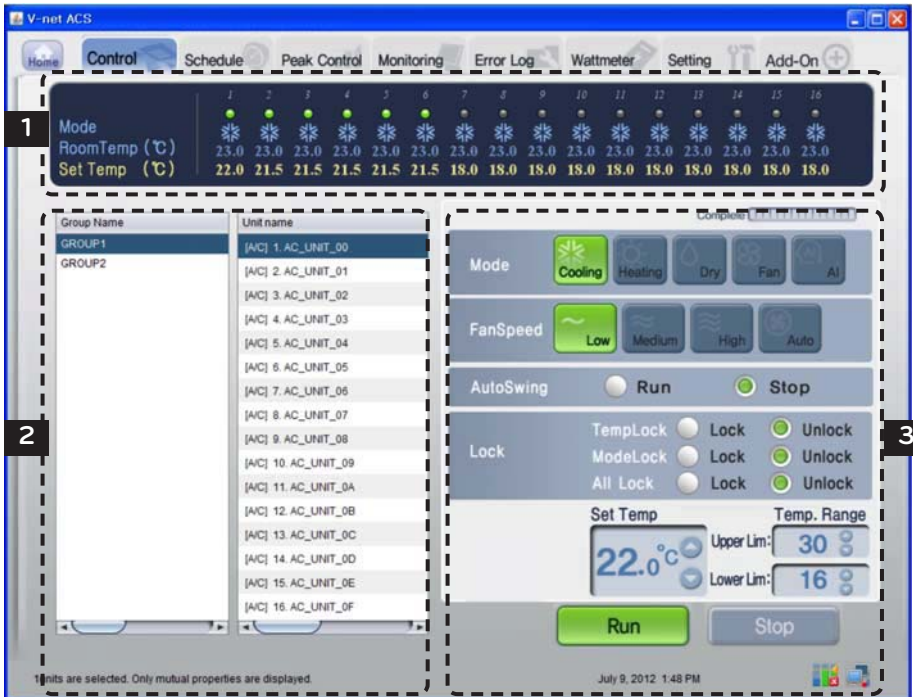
V-net ACS

Home Control Schedule Peak Control Monitoring Error Log Wattmeter Setting Add-On

1

| | 1 | 2 | 3 | 4 | 5 | 6 | 7 | 8 | 9 | 10 | 11 | 12 | 13 | 14 | 15 | 16 |
|---|---|---|---|---|---|---|---|---|---|---|---|---|---|---|---|---|
| Mode | | | | | | | | | | | | | | | | |
| RoomTemp (℃) | 23.0 | 23.0 | 23.0 | 23.0 | 23.0 | 23.0 | 23.0 | 23.0 | 23.0 | 23.0 | 23.0 | 23.0 | 23.0 | 23.0 | 23.0 | 23.0 |
| Set Temp (℃) | 22.0 | 21.5 | 21.5 | 21.5 | 21.5 | 21.5 | 18.0 | 18.0 | 18.0 | 18.0 | 18.0 | 18.0 | 18.0 | 18.0 | 18.0 | 18.0 |

2

| Group Name | Unit name |
|---|---|
| GROUP1 | [A/C] 1. AC_UNIT_00 |
| GROUP2 | [A/C] 2. AC_UNIT_01 |
| | [A/C] 3. AC_UNIT_02 |
| | [A/C] 4. AC_UNIT_03 |
| | [A/C] 5. AC_UNIT_04 |
| | [A/C] 6. AC_UNIT_05 |
| | [A/C] 7. AC_UNIT_06 |
| | [A/C] 8. AC_UNIT_07 |
| | [A/C] 9. AC_UNIT_08 |
| | [A/C] 10. AC_UNIT_09 |
| | [A/C] 11. AC_UNIT_0A |
| | [A/C] 12. AC_UNIT_0B |
| | [A/C] 13. AC_UNIT_0C |
| | [A/C] 14. AC_UNIT_0D |
| | [A/C] 15. AC_UNIT_0E |
| | [A/C] 16. AC_UNIT_0F |

3

Complete

Mode Cooling Heating Dry Fan AI

FanSpeed Low Medium High Auto

AutoSwing Run Stop

Lock TempLock Lock Unlock
ModeLock Lock Unlock
All Lock Lock Unlock

Set Temp 22.0°C
Temp. Range
Upper Lim: 30
Lower Lim: 16

Run Stop

1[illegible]nits are selected. Only mutual properties are displayed.

July 9, 2012 1:48 PM